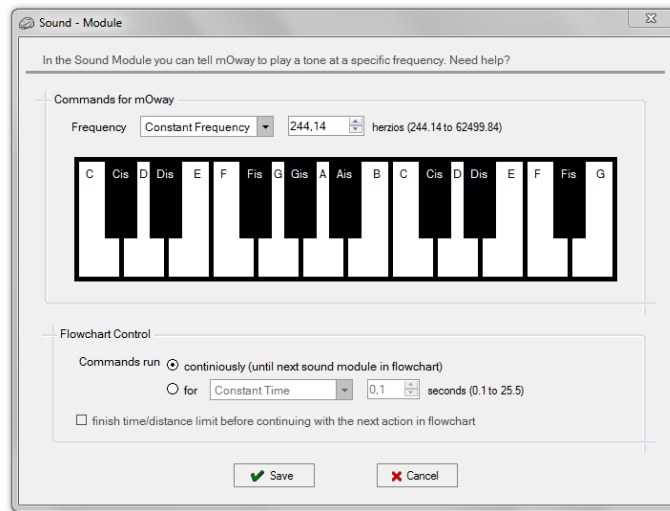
Sound - Module

In the Sound Module you can tell mOway to play a tone at a specific frequency. Need help?

Commands for mOway

Frequency Constant Frequency 244.14 herzios (244.14 to 62499.84)

C Cis D Dis E F Fis G Gis A Ais B C Cis D Dis E F Fis G

Flowchart Control

Commands run continiously (until next sound module in flowchart)

for Constant Time 0,1 seconds (0.1 to 25.5)

finish time/distance limit before continuing with the next action in flowchart

Save Cancel